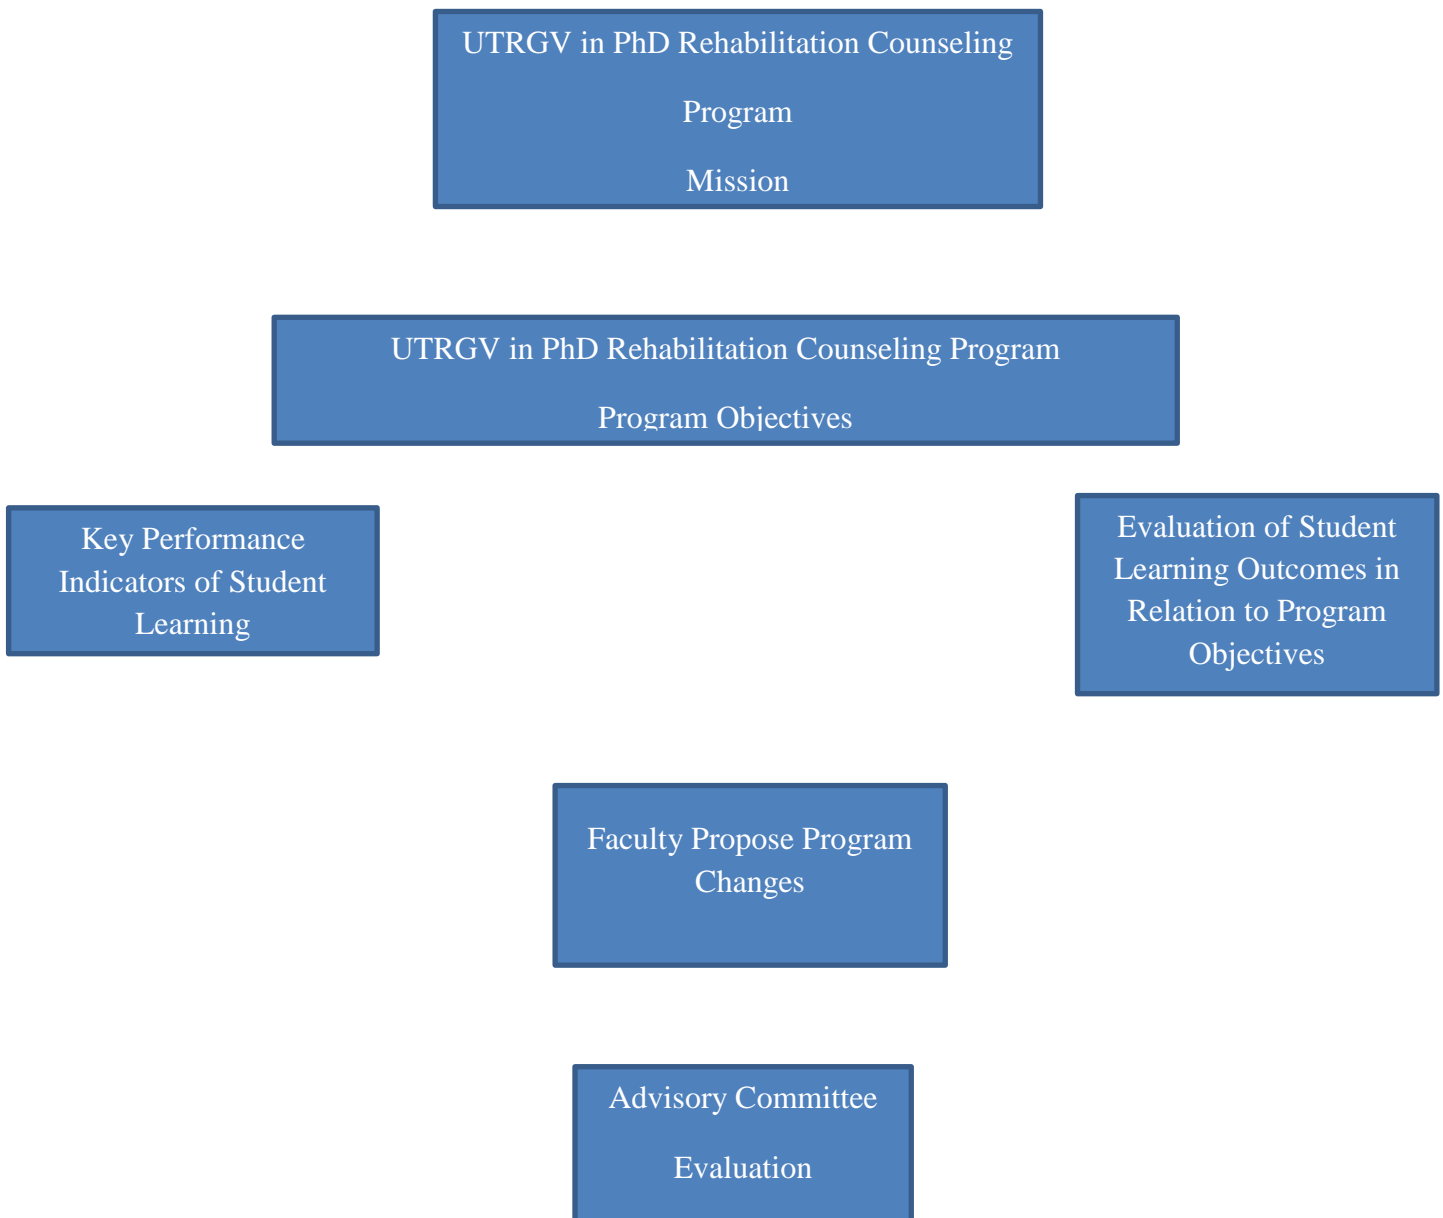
UTRGV in PhD Rehabilitation Counseling

Program

Mission

UTRGV in PhD Rehabilitation Counseling Program

Program Objectives

Key Performance Indicators of Student Learning

Evaluation of Student Learning Outcomes in Relation to Program Objectives

Faculty Propose Program Changes

Advisory Committee

Evaluation